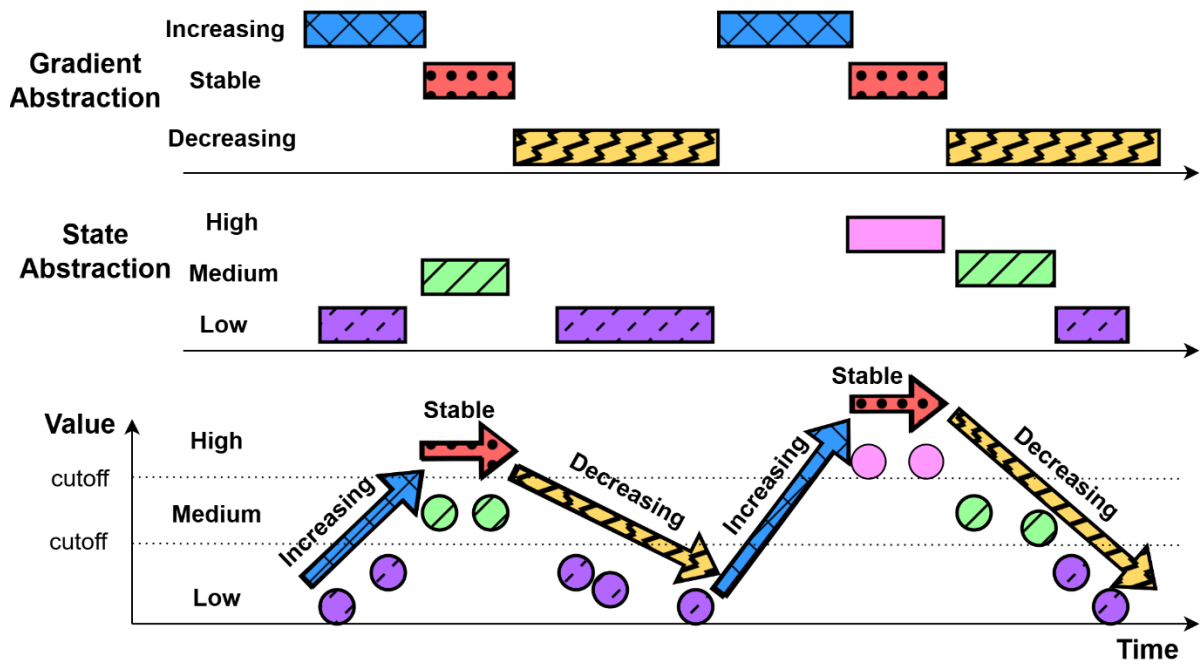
Gradient Abstraction

Increasing

Stable

Decreasing

State Abstraction

High

Medium

Low

Value

High

cutoff

Medium

cutoff

Low

Increasing

Stable

Decreasing

Increasing

Stable

Decreasing

Time